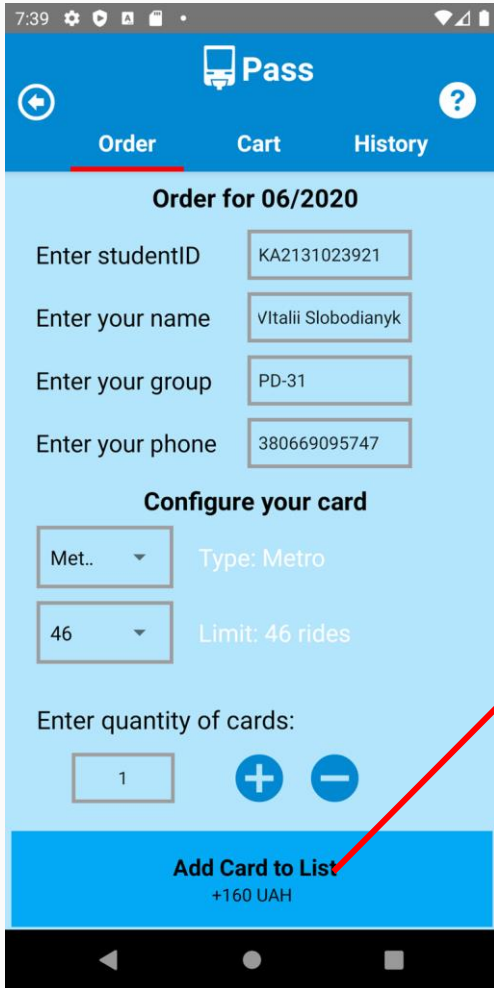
7:39

Pass

Order Cart History

Order for 06/2020

Enter studentID KA2131023921

Enter your name VItalii Slobodianyk

Enter your group PD-31

Enter your phone 380669095747

Configure your card

Met.. Type: Metro

46 Limit: 46 rides

Enter quantity of cards:

1

Add Card to List
+160 UAH